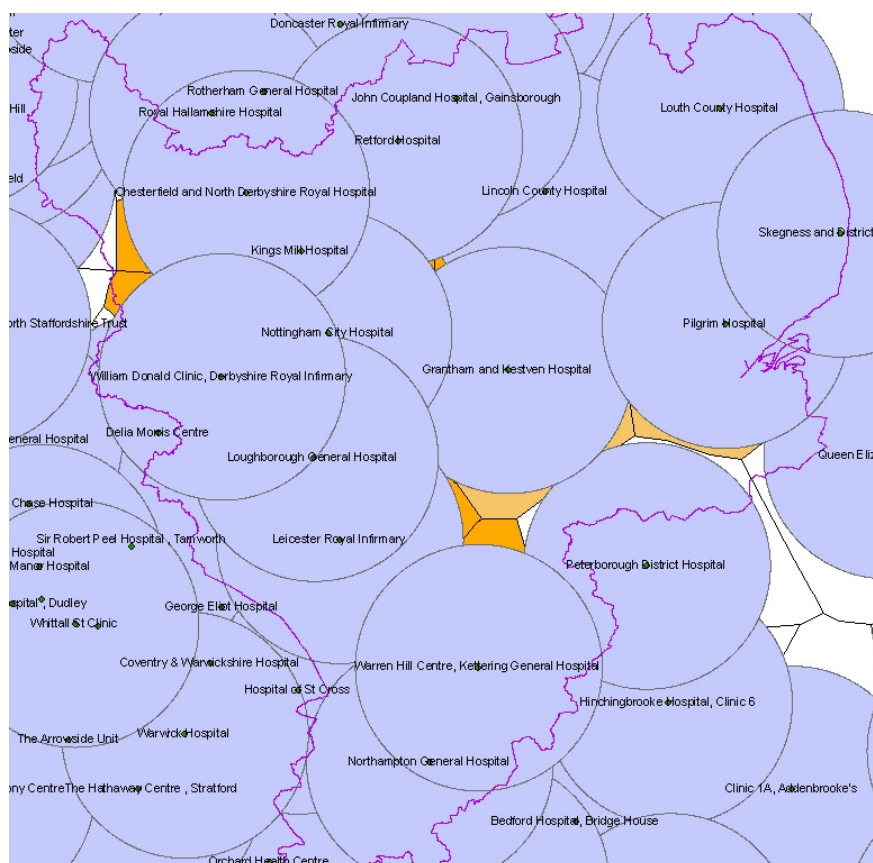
Doncaster Royal Infirmary
ter
side
Hill
Rotherham General Hospital
Royal Hallamshire Hospital
John Coupland Hospital , Gainsborough
Louth County Hospital
Retford Hospital
eld
Chesterfield and North Derbyshire Royal Hospital
Lincoln County Hospital
Skegness and District
Kings Mill Hospital
rth Staffordshire Trust
Nottingham City Hospital
Pilgrim Hospital
William Donald Clinic, Derbyshire Royal Infirmary
Grantham and Kestven Hospital
eneral Hospital
Delia Morris Centre
Loughborough General Hospital
Queen Eliz
Chase Hospital
Sir Robert Peel Hospital , Tamworth
Leicester Royal Infirmary
Hospital
Manor Hospital
Peterborough District Hospital
spital, Dudley
George Eliot Hospital
Whittall St Clinic
Coventry & Warwickshire Hospital
Warren Hill Centre, Kettering General Hospital
Hospital of St Cross
Hinchingbrooke Hospital, Clinic 6
The Arrowside Unit
Warwick Hospital
Northampton General Hospital
ony CentreThe Hathaway Centre , Stratford
Clinic 1A, Addenbrooke's
Bedford Hospital, Bridge House
Orchard Health Centre